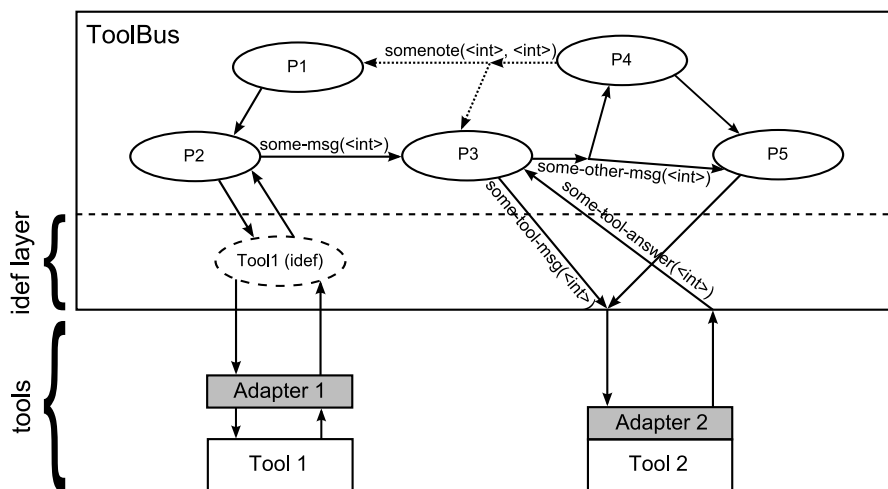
ToolBus

P1

somenote(<int>, <int>)

P4

P2

some-msg(<int>)

P3

some-other-msg(<int>)

P5

some-tool-msg(<int>)

some-tool-answer(<int>)

idef layer

Tool1 (idef)

tools

Adapter 1

Tool 1

Adapter 2

Tool 2